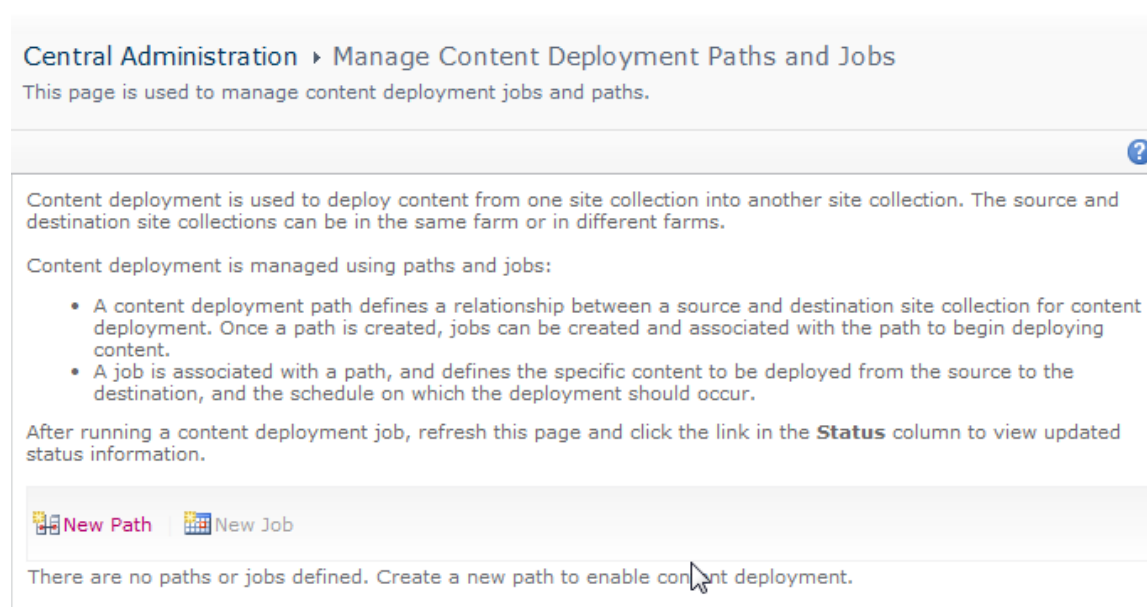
Central Administration ▸ Manage Content Deployment Paths and Jobs
This page is used to manage content deployment jobs and paths.

Content deployment is used to deploy content from one site collection into another site collection. The source and destination site collections can be in the same farm or in different farms.

Content deployment is managed using paths and jobs:

- A content deployment path defines a relationship between a source and destination site collection for content deployment. Once a path is created, jobs can be created and associated with the path to begin deploying content.
- A job is associated with a path, and defines the specific content to be deployed from the source to the destination, and the schedule on which the deployment should occur.

After running a content deployment job, refresh this page and click the link in the **Status** column to view updated status information.

New Path | New Job

There are no paths or jobs defined. Create a new path to enable con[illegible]nt deployment.